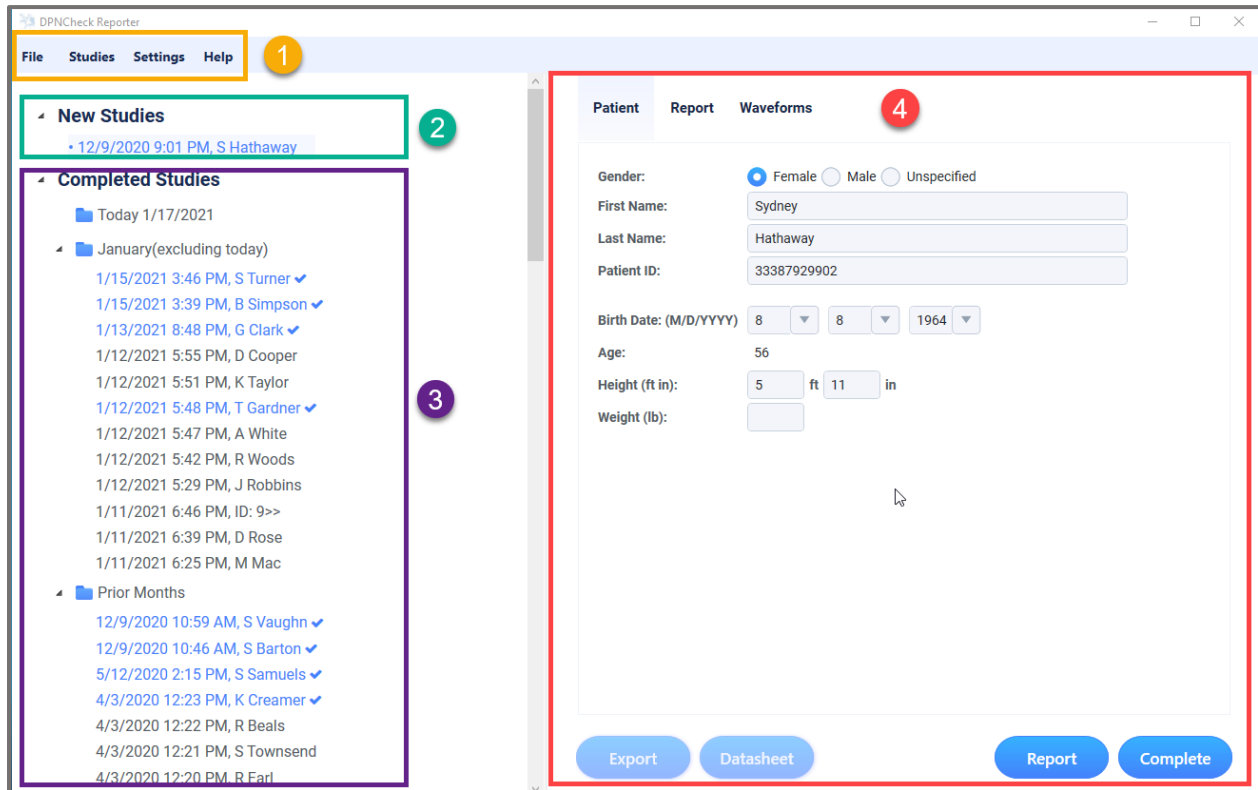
DPNCheck Reporter

File Studies Settings Help

1

New Studies
• 12/9/2020 9:01 PM, S Hathaway

2

Completed Studies
Today 1/17/2021
January(excluding today)
1/15/2021 3:46 PM, S Turner ✔
1/15/2021 3:39 PM, B Simpson ✔
1/13/2021 8:48 PM, G Clark ✔
1/12/2021 5:55 PM, D Cooper
1/12/2021 5:51 PM, K Taylor
1/12/2021 5:48 PM, T Gardner ✔
1/12/2021 5:47 PM, A White
1/12/2021 5:42 PM, R Woods
1/12/2021 5:29 PM, J Robbins
1/11/2021 6:46 PM, ID: 9>>
1/11/2021 6:39 PM, D Rose
1/11/2021 6:25 PM, M Mac
Prior Months
12/9/2020 10:59 AM, S Vaughn ✔
12/9/2020 10:46 AM, S Barton ✔
5/12/2020 2:15 PM, S Samuels ✔
4/3/2020 12:23 PM, K Creamer ✔
4/3/2020 12:22 PM, R Beals
4/3/2020 12:21 PM, S Townsend
4/3/2020 12:20 PM, R Earl

3

Patient Report Waveforms

4

Gender: Female Male Unspecified
First Name: Sydney
Last Name: Hathaway
Patient ID: 33387929902
Birth Date: (M/D/YYYY) 8 8 1964
Age: 56
Height (ft in): 5 ft 11 in
Weight (lb):

Export Datasheet Report Complete